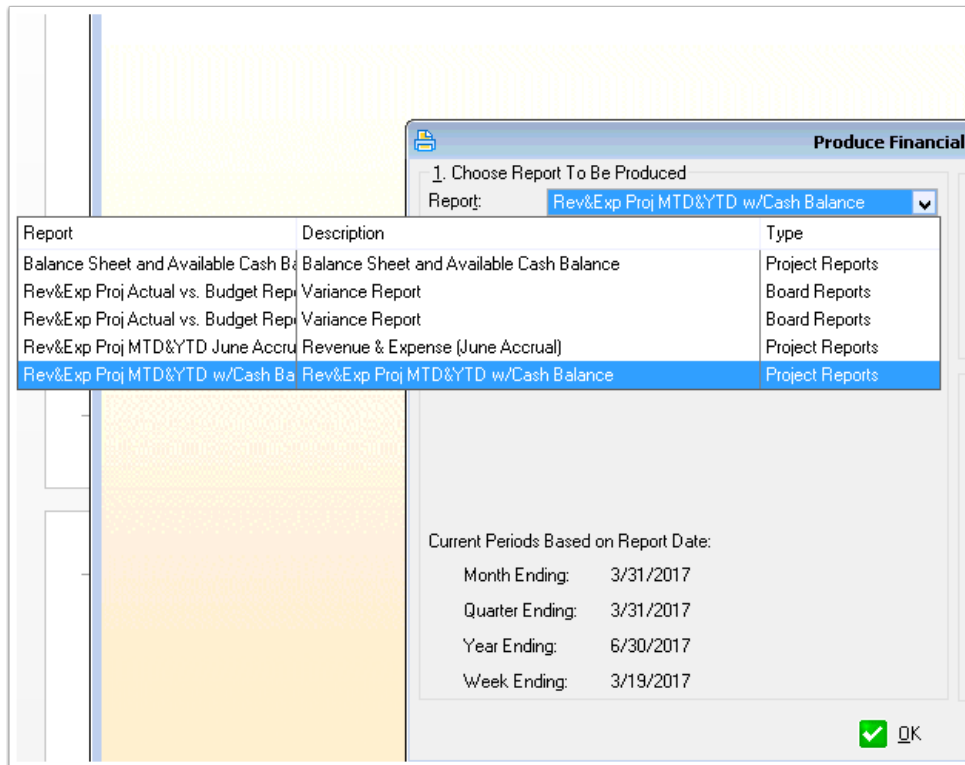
Produce Financial

1. Choose Report To Be Produced

Report: Rev&Exp Proj MTD&YTD w/Cash Balance

| Report | Description | Type |
|---|---|---|
| Balance Sheet and Available Cash Ba | Balance Sheet and Available Cash Balance | Project Reports |
| Rev&Exp Proj Actual vs. Budget Repo | Variance Report | Board Reports |
| Rev&Exp Proj Actual vs. Budget Repo | Variance Report | Board Reports |
| Rev&Exp Proj MTD&YTD June Accru | Revenue & Expense (June Accrual) | Project Reports |
| Rev&Exp Proj MTD&YTD w/Cash Ba | Rev&Exp Proj MTD&YTD w/Cash Balance | Project Reports |

Current Periods Based on Report Date:

Month Ending: 3/31/2017

Quarter Ending: 3/31/2017

Year Ending: 6/30/2017

Week Ending: 3/19/2017

OK